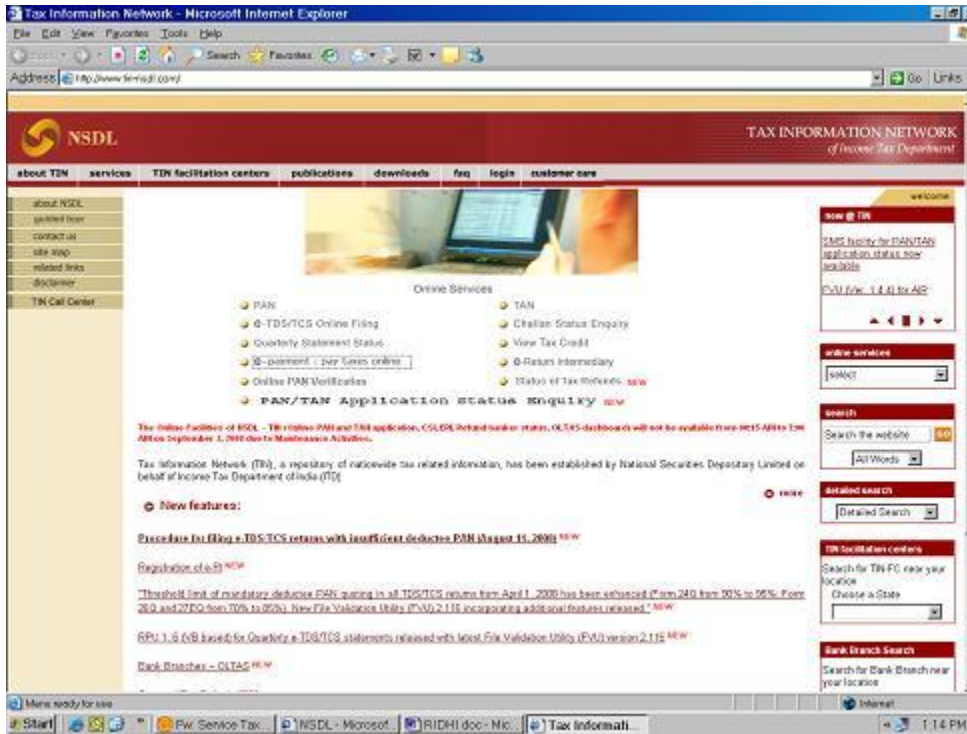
Tax Information Network - Microsoft Internet Explorer

File Edit View Favorites Tools Help

Search Favorites

Address http://www.tin-nsdl.com/

Go Links

NSDL

TAX INFORMATION NETWORK
of Income Tax Department

about TIN services TIN facilitation centers publications downloads faq login customer care

about NSDL
guided tour
contact us
site map
related links
disclaimer
TIN Call Center

welcome

new @ TIN

SMS facility for PAN/TAN application status now available

FVU (Ver. 1.4.4) for AIR

Online Services

PAN
TAN
e-TDS/TCS Online Filing
Challan Status Enquiry
Quarterly Statement Status
View Tax Credit
e-payment : pay taxes online
e-Return Intermediary
Online PAN Verification
Status of Tax Refunds NEW

PAN/TAN Application Status Enquiry NEW

online services

select

The Online Facilities of NSDL - TIN (Online PAN and TAN application, CSI, EPL Refund banker status, OLTAS dashboards will not be available from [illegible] to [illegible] on September 1, 2008 due to Maintenance Activities.

search

Search the website GO

All Words

Tax Information Network (TIN), a repository of nationwide tax related information, has been established by National Securities Depository Limited on behalf of Income Tax Department of India (ITD)

more

New features:

detailed search

Detailed Search

Procedure for filing e-TDS/TCS returns with insufficient deductee PAN (August 11, 2008) NEW

TIN facilitation centers

Registration of e-RI NEW

Search for TIN-FC near your location
Choose a State

"Threshold limit of mandatory deductee PAN quoting in all TDS/TCS returns from April 1, 2008 has been enhanced (Form 24Q from 90% to 95%; Form 26Q and 27EQ from 70% to 85%). New File Validation Utility (FVU) 2.116 incorporating additional features released." NEW

RPU 1.6 (VB based) for Quarterly e-TDS/TCS statements released with latest File Validation Utility (FVU) version 2.116 NEW

Bank Branch Search

Search for Bank Branch near your location

Bank Branches - OLTAS NEW

Menu ready for use

Internet

Start Fw: Service Tax... NSDL - Microsof... RIDHI.doc - Mic... Tax Informati...

1:14 PM